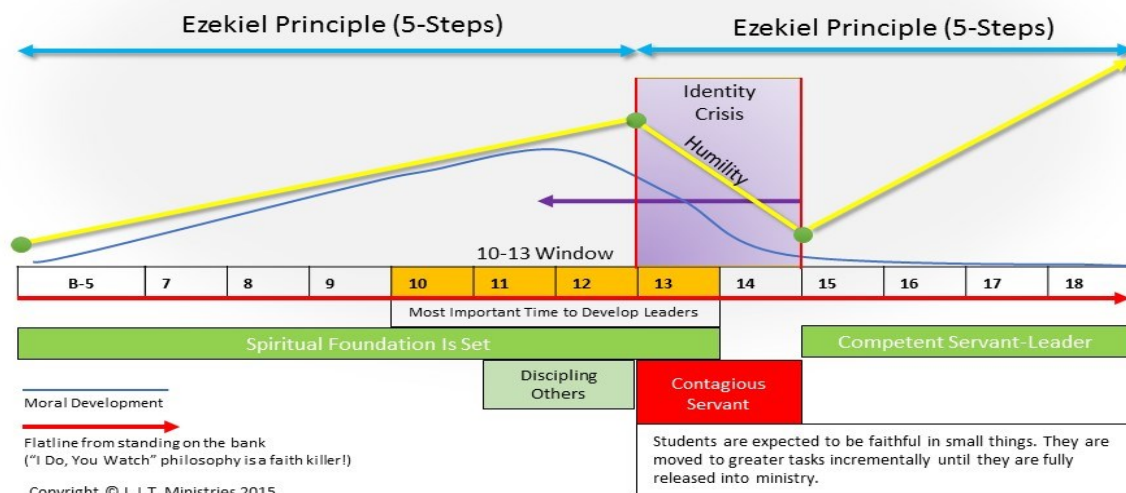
Ezekiel Principle (5-Steps)

Ezekiel Principle (5-Steps)

Identity Crisis

Humility

10-13 Window

| B-5 | 7 | 8 | 9 | 10 | 11 | 12 | 13 | 14 | 15 | 16 | 17 | 18 |
|---|---|---|---|---|---|---|---|---|---|---|---|---|

Most Important Time to Develop Leaders

Spiritual Foundation Is Set

Competent Servant-Leader

Discipling Others

Contagious Servant

Moral Development

Flatline from standing on the bank ("I Do, You Watch" philosophy is a faith killer!)

Students are expected to be faithful in small things. They are moved to greater tasks incrementally until they are fully released into ministry.

Copyright © L.I.T. Ministries 2015